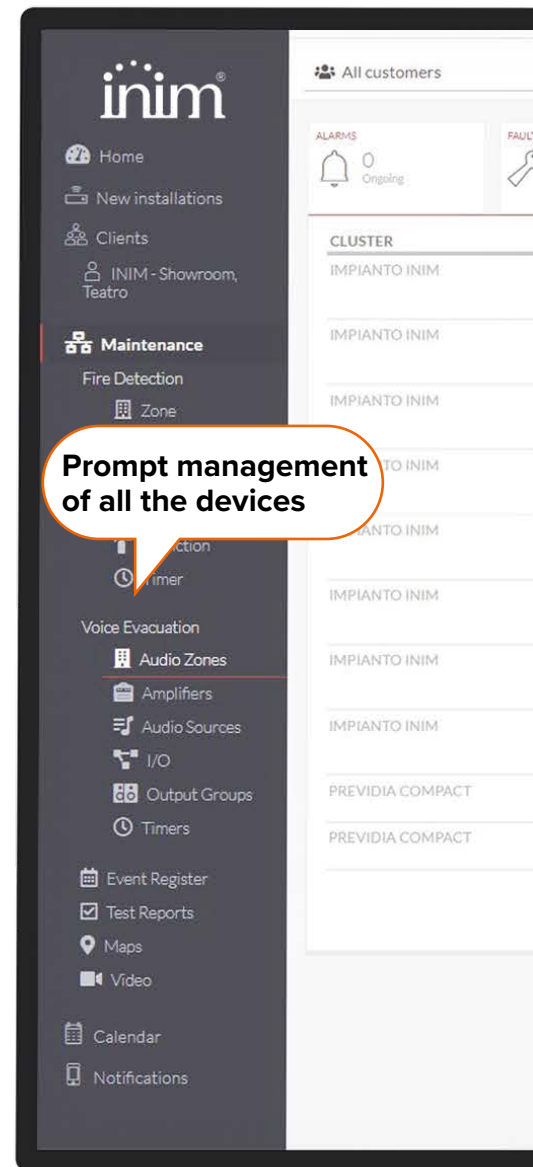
inim

Home
New installations
Clients
INIM - Showroom, Teatro

Maintenance
Fire Detection
Zone

Prompt management of all the devices

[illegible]ction
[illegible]imer

Voice Evacuation
Audio Zones
Amplifiers
Audio Sources
I/O
Output Groups
Timers

Event Register
Test Reports
Maps
Video

Calendar
Notifications

All customers

ALARMS
0
Ongoing

FAUL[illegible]

CLUSTER
IMPIANTO INIM
IMPIANTO INIM
IMPIANTO INIM
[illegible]TO INIM
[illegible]ANTO INIM
IMPIANTO INIM
IMPIANTO INIM
IMPIANTO INIM
PREVIDIA COMPACT
PREVIDIA COMPACT